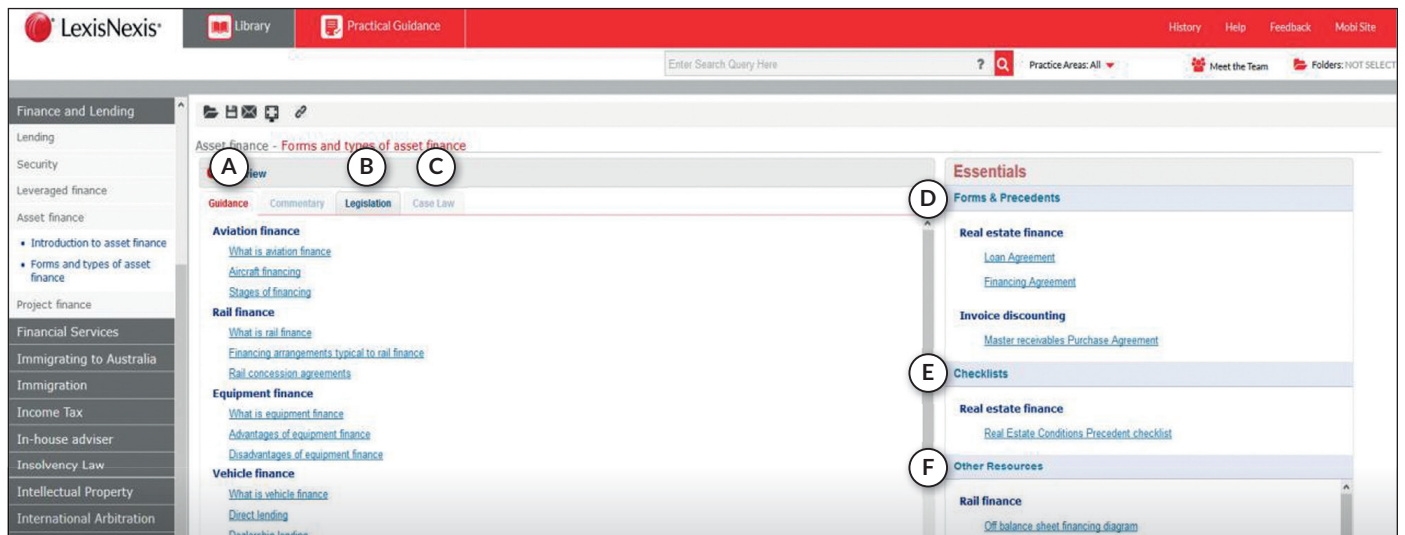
LexisNexis®

Library

Practical Guidance

History Help Feedback Mobi Site

Enter Search Query Here

?

Practice Areas: All

Meet the Team

Folders: NOT SELECT

Finance and Lending

Lending

Security

Leveraged finance

Asset finance

• Introduction to asset finance

• Forms and types of asset finance

Project finance

Financial Services

Immigrating to Australia

Immigration

Income Tax

In-house adviser

Insolvency Law

Intellectual Property

International Arbitration

Asset finance - Forms and types of asset finance

A

B

C

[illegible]view

Guidance Commentary Legislation Case Law

Aviation finance

What is aviation finance

Aircraft financing

Stages of financing

Rail finance

What is rail finance

Financing arrangements typical to rail finance

Rail concession agreements

Equipment finance

What is equipment finance

Advantages of equipment finance

Disadvantages of equipment finance

Vehicle finance

What is vehicle finance

Direct lending

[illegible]

Essentials

D

Forms & Precedents

Real estate finance

Loan Agreement

Financing Agreement

Invoice discounting

Master receivables Purchase Agreement

E

Checklists

Real estate finance

Real Estate Conditions Precedent checklist

F

Other Resources

Rail finance

Off balance sheet financing diagram